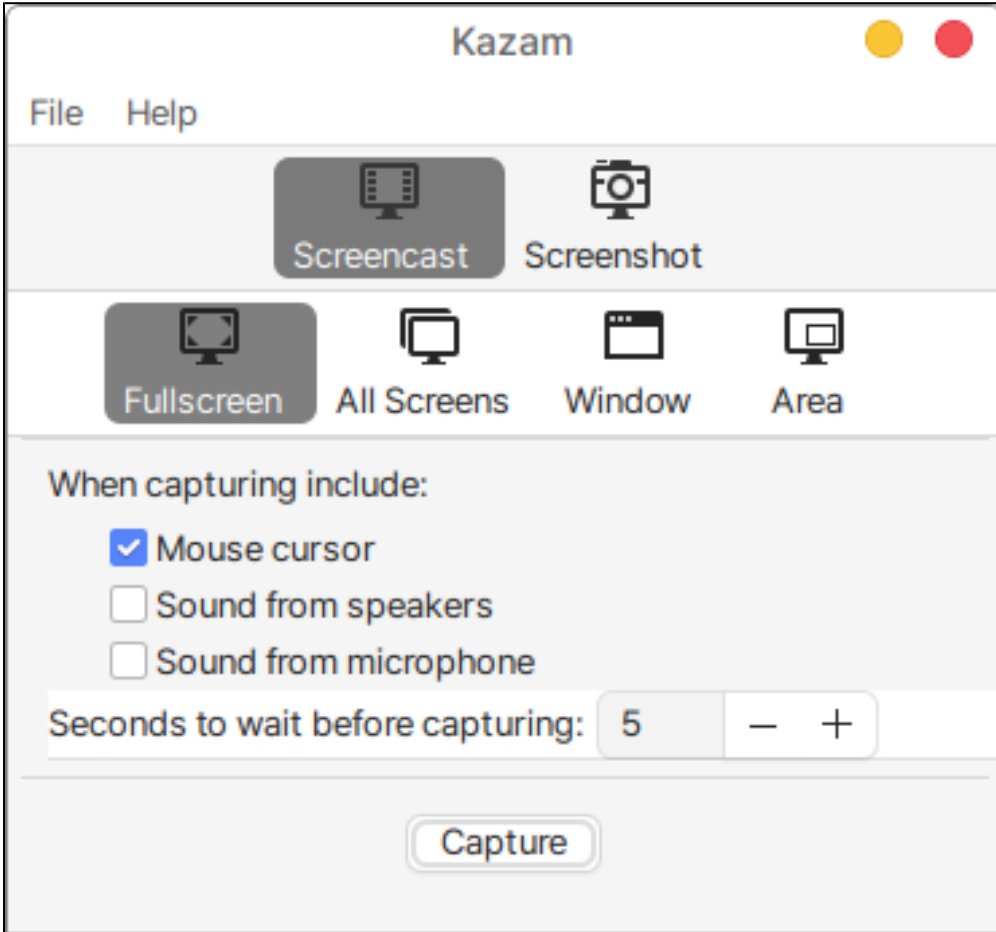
Kazam

File Help

Screencast Screenshot

Fullscreen All Screens Window Area

When capturing include:

Mouse cursor

Sound from speakers

Sound from microphone

Seconds to wait before capturing: 5 − +

Capture